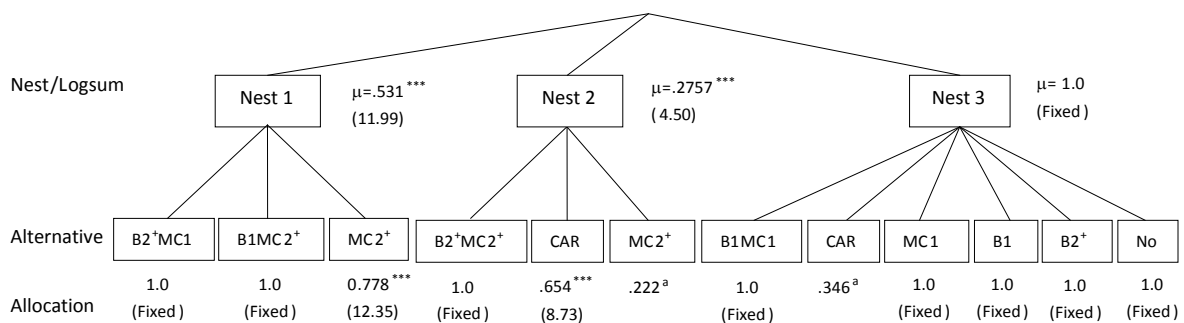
Nest/Logsum

Nest 1

$\mu$=.531 $^{***}$
(11.99)

Nest 2

$\mu$=.2757 $^{***}$
( 4.50)

Nest 3

$\mu$= 1.0
(Fixed )

Alternative

| B2$^+$MC1 | B1MC2$^+$ | MC2$^+$ | B2$^+$MC2$^+$ | CAR | MC2$^+$ | B1MC1 | CAR | MC1 | B1 | B2$^+$ | No |
|---|---|---|---|---|---|---|---|---|---|---|---|
| 1.0 (Fixed ) | 1.0 (Fixed ) | 0.778 $^{***}$ (12.35) | 1.0 (Fixed ) | .654 $^{***}$ (8.73) | .222 $^a$ | 1.0 (Fixed ) | .346 $^a$ | 1.0 (Fixed ) | 1.0 (Fixed ) | 1.0 (Fixed ) | 1.0 (Fixed ) |

Allocation